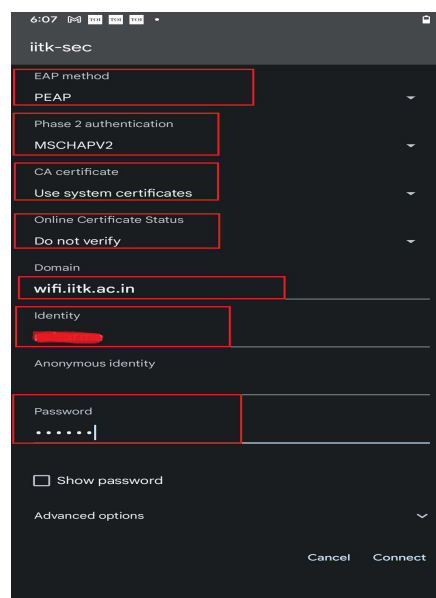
6:07

iitk-sec

EAP method
PEAP

Phase 2 authentication
MSCHAPV2

CA certificate
Use system certificates

Online Certificate Status
Do not verify

Domain
wifi.iitk.ac.in

Identity
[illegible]

Anonymous identity

Password
••••••

Show password

Advanced options

Cancel Connect